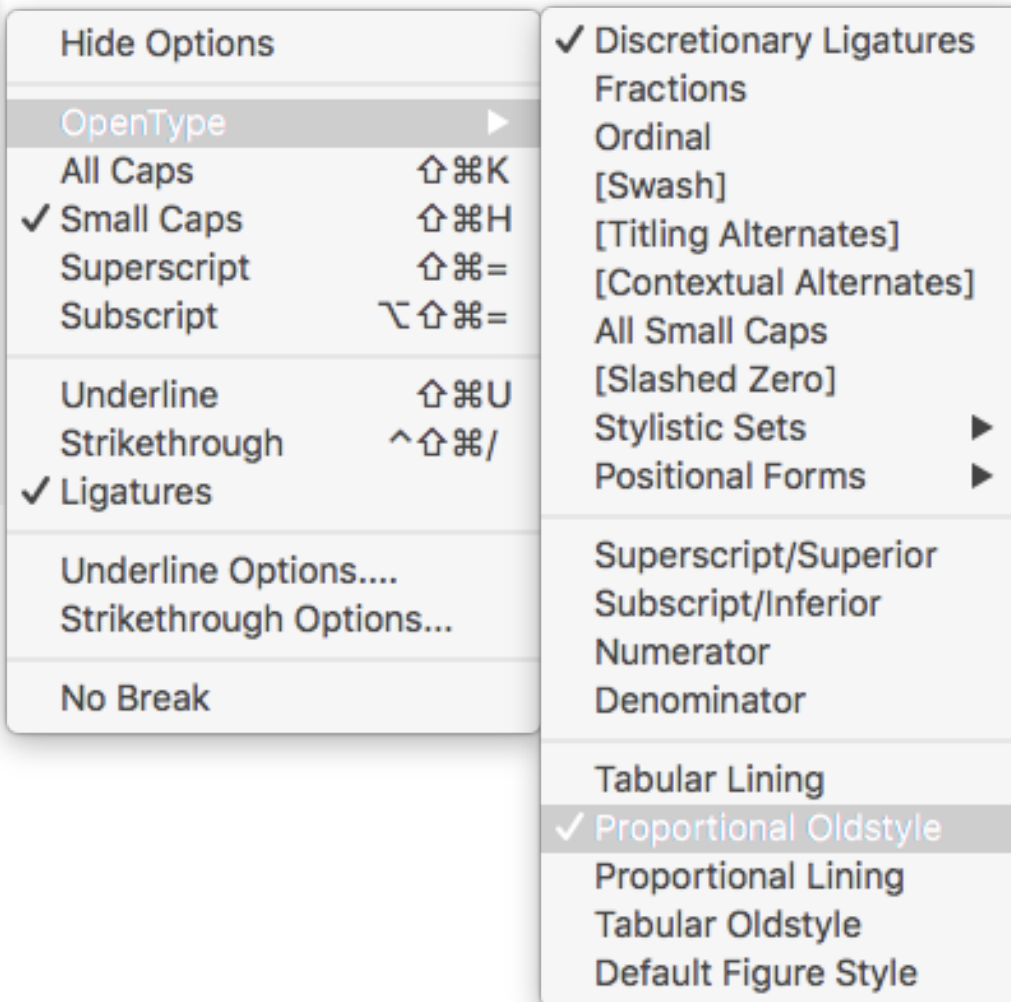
Hide Options

OpenType ▶
All Caps ⇧⌘K
✓ Small Caps ⇧⌘H
Superscript ⇧⌘=
Subscript ⌥⇧⌘=

Underline ⇧⌘U
Strikethrough ^⇧⌘/
✓ Ligatures

Underline Options....
Strikethrough Options...

No Break

✓ Discretionary Ligatures
Fractions
Ordinal
[Swash]
[Titling Alternates]
[Contextual Alternates]
All Small Caps
[Slashed Zero]
Stylistic Sets ▶
Positional Forms ▶

Superscript/Superior
Subscript/Inferior
Numerator
Denominator

Tabular Lining
✓ Proportional Oldstyle
Proportional Lining
Tabular Oldstyle
Default Figure Style